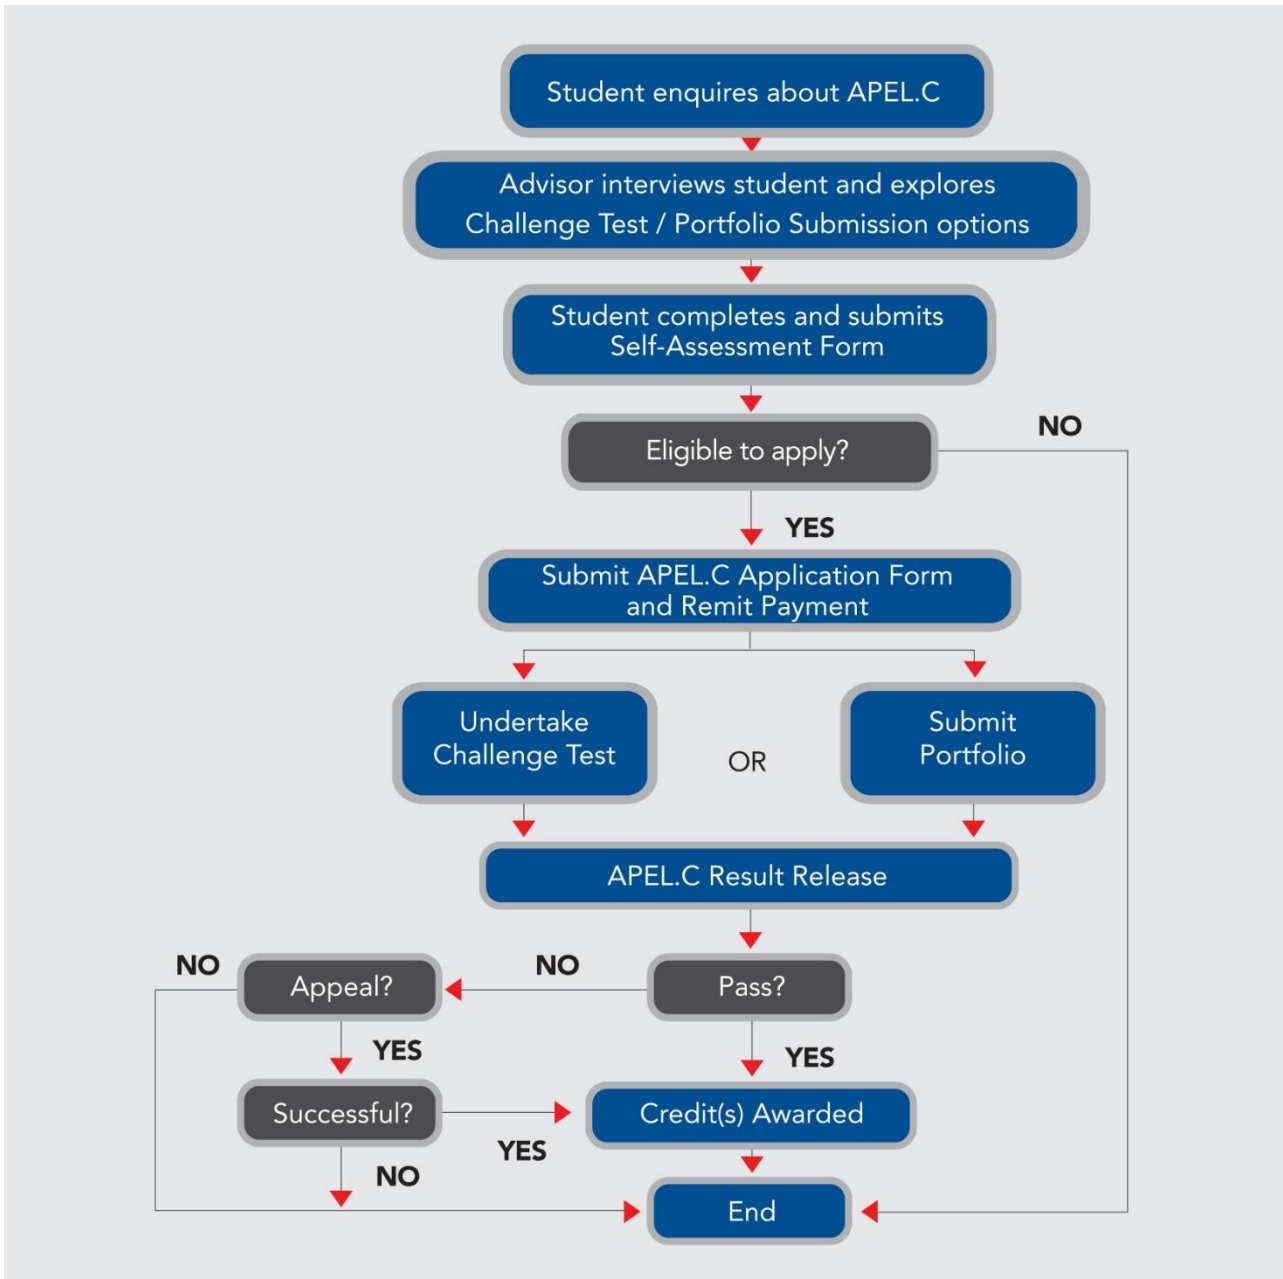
Student enquires about APEL.C

Advisor interviews student and explores Challenge Test / Portfolio Submission options

Student completes and submits Self-Assessment Form

Eligible to apply?

NO

YES

Submit APEL.C Application Form and Remit Payment

Undertake Challenge Test

OR

Submit Portfolio

APEL.C Result Release

NO

Appeal?

NO

Pass?

YES

YES

Successful?

Credit(s) Awarded

YES

NO

End